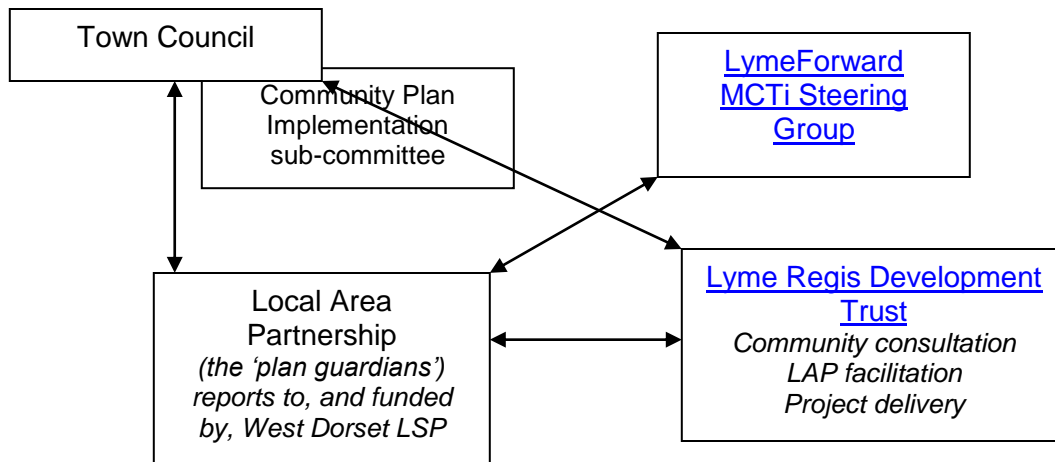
Town Council

Community Plan Implementation sub-committee

LymeForward MCTi Steering Group

Local Area Partnership
*(the 'plan guardians') reports to, and funded by, West Dorset LSP*

Lyme Regis Development Trust
*Community consultation*
*LAP facilitation*
*Project delivery*